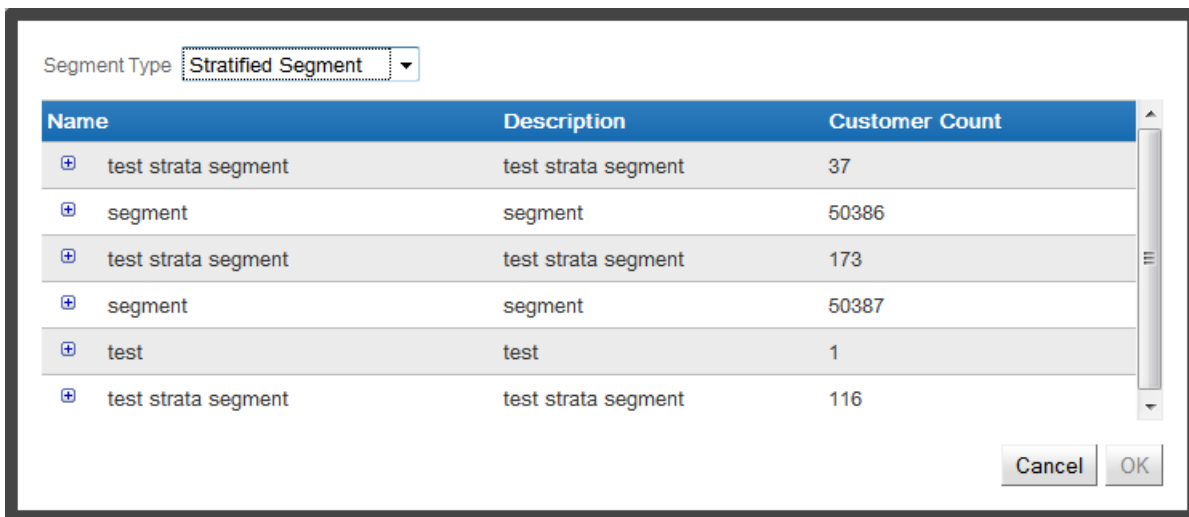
Segment Type Stratified Segment

| Name | Description | Customer Count |
|---|---|---|
| test strata segment | test strata segment | 37 |
| segment | segment | 50386 |
| test strata segment | test strata segment | 173 |
| segment | segment | 50387 |
| test | test | 1 |
| test strata segment | test strata segment | 116 |

Cancel OK